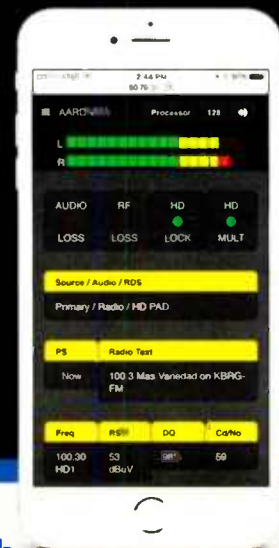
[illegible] 2:44 PM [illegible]
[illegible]

AARON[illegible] Processor 120

L
R

AUDIO RF HD HD
LOSS LOSS LOCK MULT

Source / Audio / RDS
Primary / Radio / HD PAD

PS Radio Text
Now 100.3 Mas Variedad on KBRG-FM

Freq RSSI DQ Cd/No
100.30 HD1 53 dBuV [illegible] 59